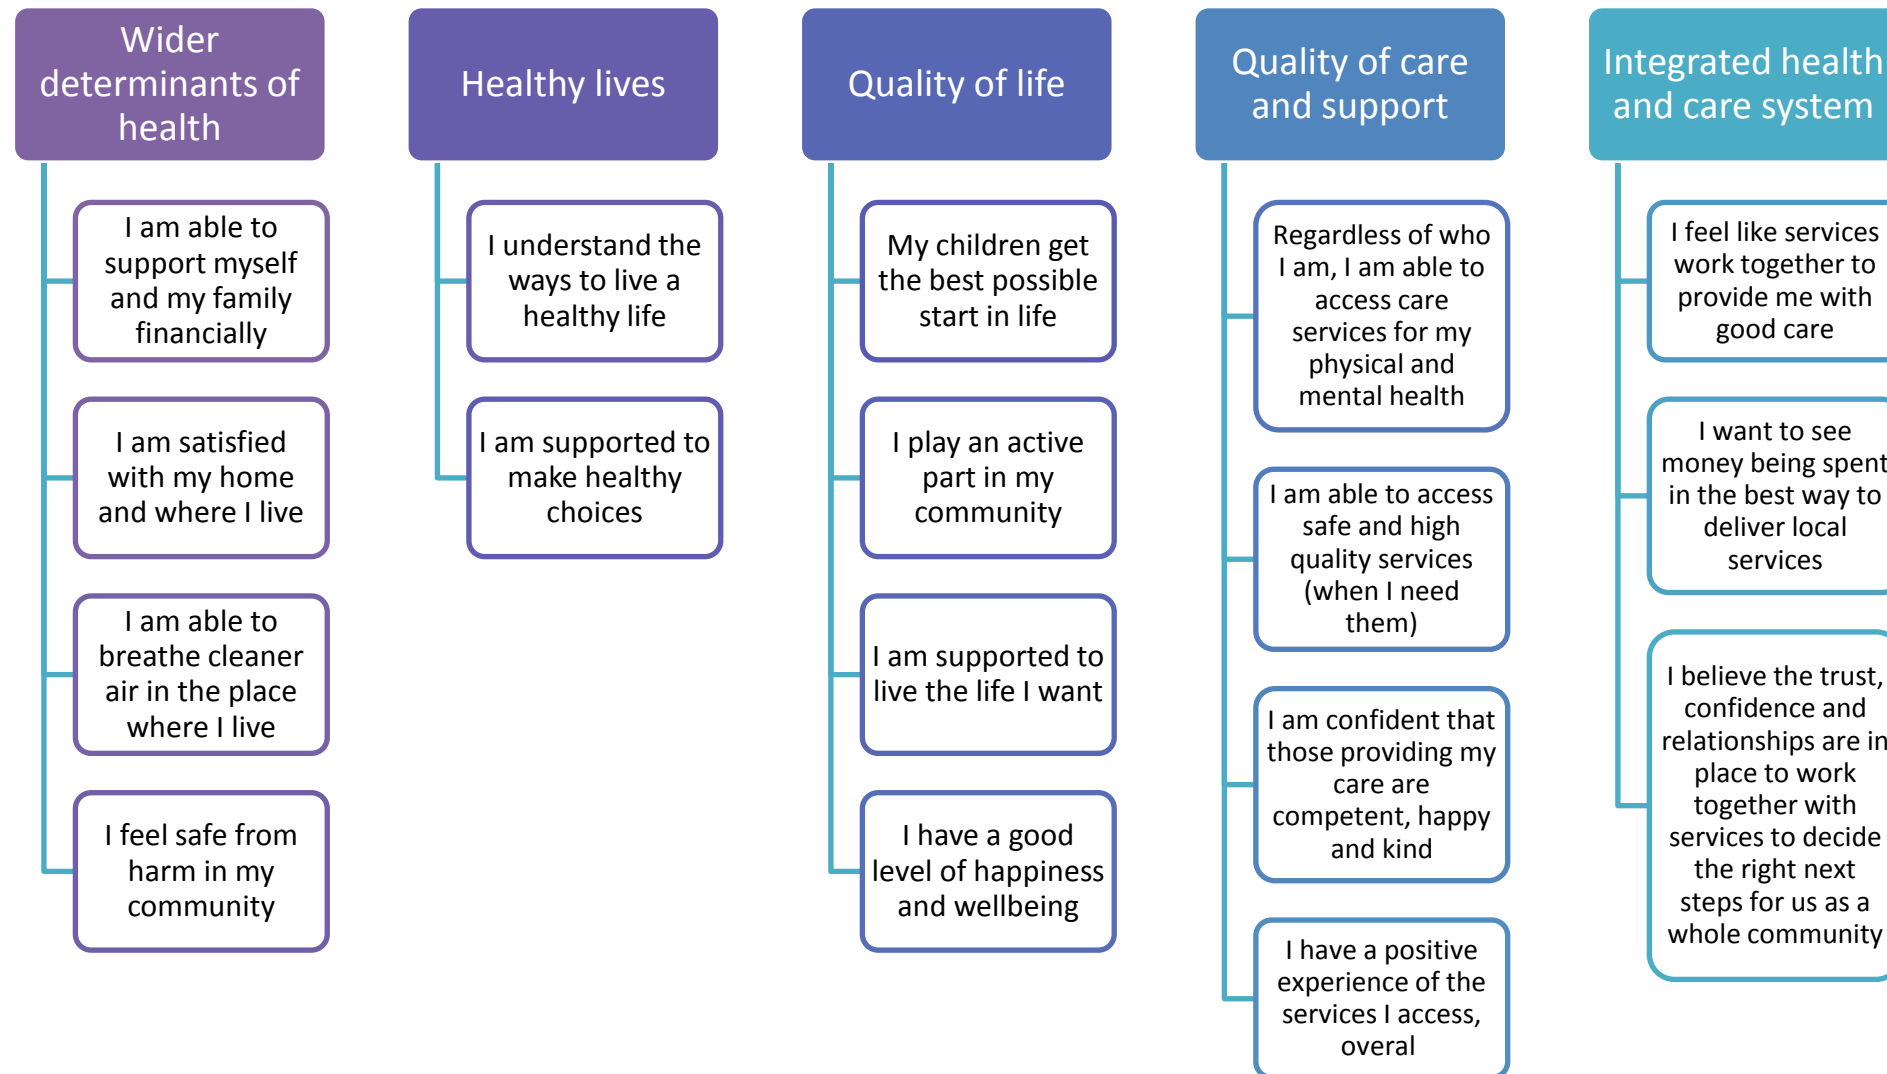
Wider determinants of health

I am able to support myself and my family financially

I am satisfied with my home and where I live

I am able to breathe cleaner air in the place where I live

I feel safe from harm in my community

Healthy lives

I understand the ways to live a healthy life

I am supported to make healthy choices

Quality of life

My children get the best possible start in life

I play an active part in my community

I am supported to live the life I want

I have a good level of happiness and wellbeing

Quality of care and support

Regardless of who I am, I am able to access care services for my physical and mental health

I am able to access safe and high quality services (when I need them)

I am confident that those providing my care are competent, happy and kind

I have a positive experience of the services I access, overal

Integrated health and care system

I feel like services work together to provide me with good care

I want to see money being spent in the best way to deliver local services

I believe the trust, confidence and relationships are in place to work together with services to decide the right next steps for us as a whole community